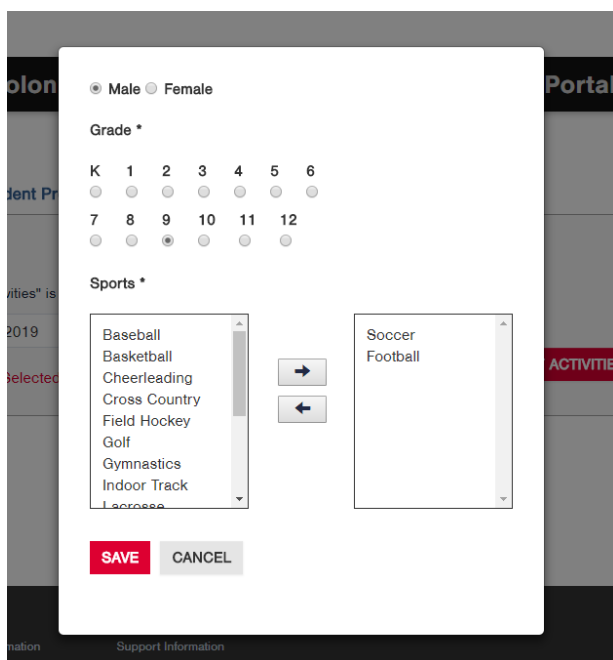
olon

Portal

dent Pr

vities" is

2019

Selected

ACTIVITIE

Male Female

Grade *

K 1 2 3 4 5 6

7 8 9 10 11 12

Sports *

Baseball
Basketball
Cheerleading
Cross Country
Field Hockey
Golf
Gymnastics
Indoor Track
Lacrosse

Soccer
Football

SAVE CANCEL

mation

Support Information